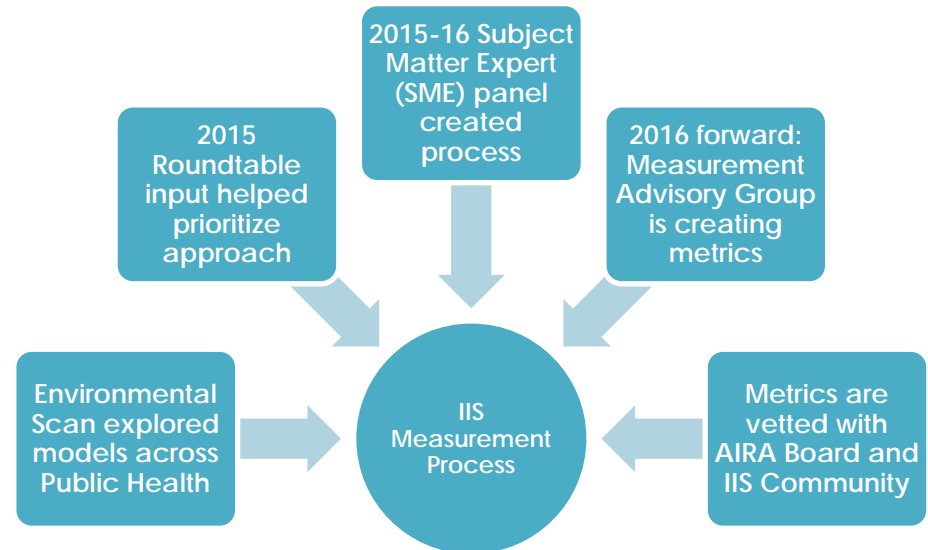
2015-16 Subject Matter Expert (SME) panel created process

2015 Roundtable input helped prioritize approach

2016 forward: Measurement Advisory Group is creating metrics

Environmental Scan explored models across Public Health

IIS Measurement Process

Metrics are vetted with AIRA Board and IIS Community